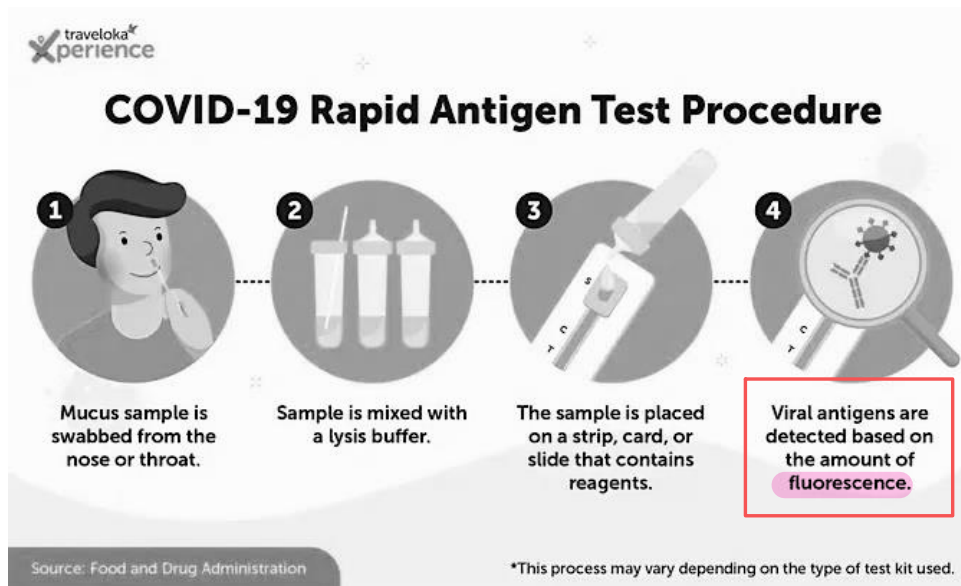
traveloka Xperience

COVID-19 Rapid Antigen Test Procedure

1

Mucus sample is swabbed from the nose or throat.

2

Sample is mixed with a lysis buffer.

3

S C T

The sample is placed on a strip, card, or slide that contains reagents.

4

C T

Viral antigens are detected based on the amount of fluorescence.

Source: Food and Drug Administration

*This process may vary depending on the type of test kit used.